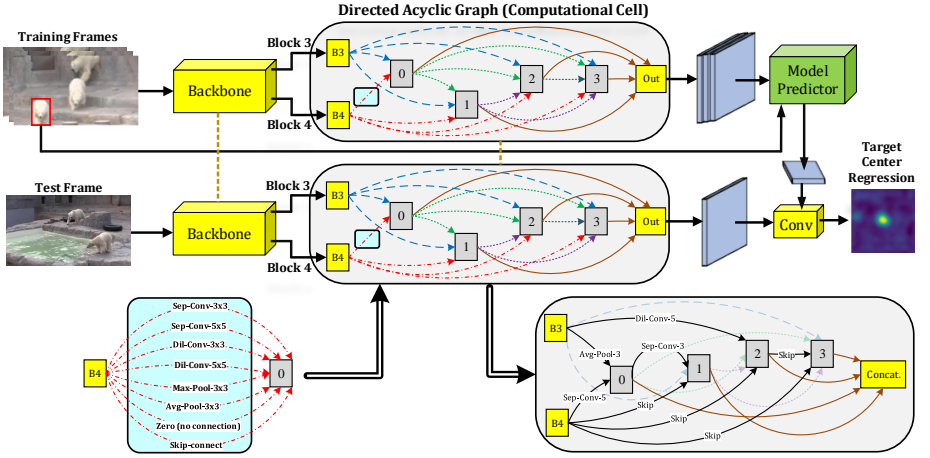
Directed Acyclic Graph (Computational Cell)

Training Frames

Backbone

Block 3

Block 4

B3

B4

0

1

2

3

Out

Model Predictor

Test Frame

Backbone

Block 3

Block 4

B3

B4

0

1

2

3

Out

Target Center Regression

Conv

B4

Sep-Conv-3x3

Sep-Conv-5x5

Dil-Conv-3x3

Dil-Conv-5x5

Max-Pool-3x3

Avg-Pool-3x3

Zero (no connection)

Skip-connect

0

B3

Dil-Conv-5

Avg-Pool-3

Sep-Conv-3

0

1

2

Skip

3

Concat.

Sep-Conv-5

Skip

B4

Skip

Skip